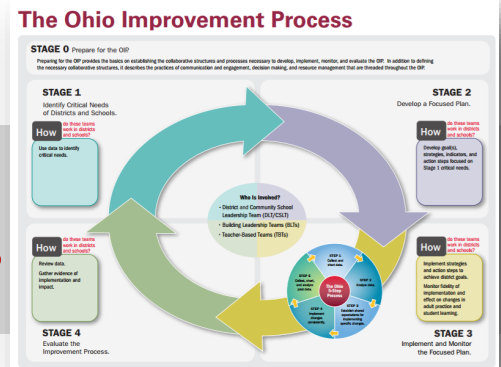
The Ohio Improvement Process

STAGE 0 Prepare for the OIP.

Preparing for the OIP provides the basics on establishing the collaborative structures and processes necessary to develop, implement, mentor, and evaluate the OIP. In addition to defining the necessary collaborative structures, it describes the practices of communication and engagement, decision making, and resource management that are threaded throughout the OIP.

STAGE 1
Identify Critical Needs of Districts and Schools.

How do these teams work in districts and schools?

Use data to identify critical needs.

STAGE 2
Develop a Focused Plan.

How do these teams work in districts and schools?

Develop goal(s), strategies, indicators, and action steps focused on Stage 1 critical needs.

Who is Involved?
• District and Community School Leadership Team (DLT/CSLT)
• Building Leadership Teams (BLTs)
• Teacher-Based Teams (TBTs)

STEP 1 Collect and chart data.
STEP 2 Analyze data.
STEP 3 Establish shared expectations for implementing specific changes.
STEP 4 Implement changes consistently.
STEP 5 Collect, chart, and analyze post data.
The Ohio 5-Step Process

How do these teams work in districts and schools?

Review data.
Gather evidence of implementation and impact.

STAGE 4
Evaluate the Improvement Process.

How do these teams work in districts and schools?

Implement strategies and action steps to achieve district goals.
Monitor fidelity of implementation and effect on changes in adult practice and student learning.

STAGE 3
Implement and Monitor the Focused Plan.